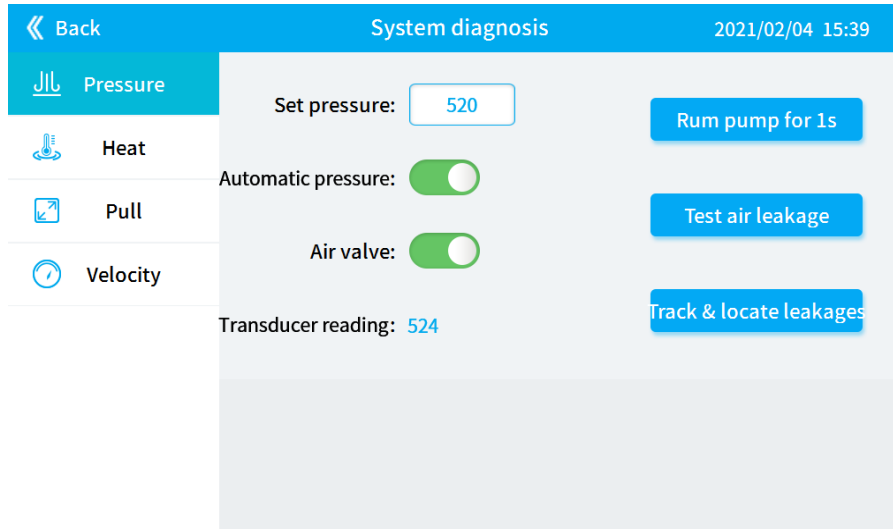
Back

System diagnosis

2021/02/04 15:39

Pressure

Heat

Pull

Velocity

Set pressure: 520

Automatic pressure:

Air valve:

Transducer reading: 524

Rum pump for 1s

Test air leakage

Track & locate leakages